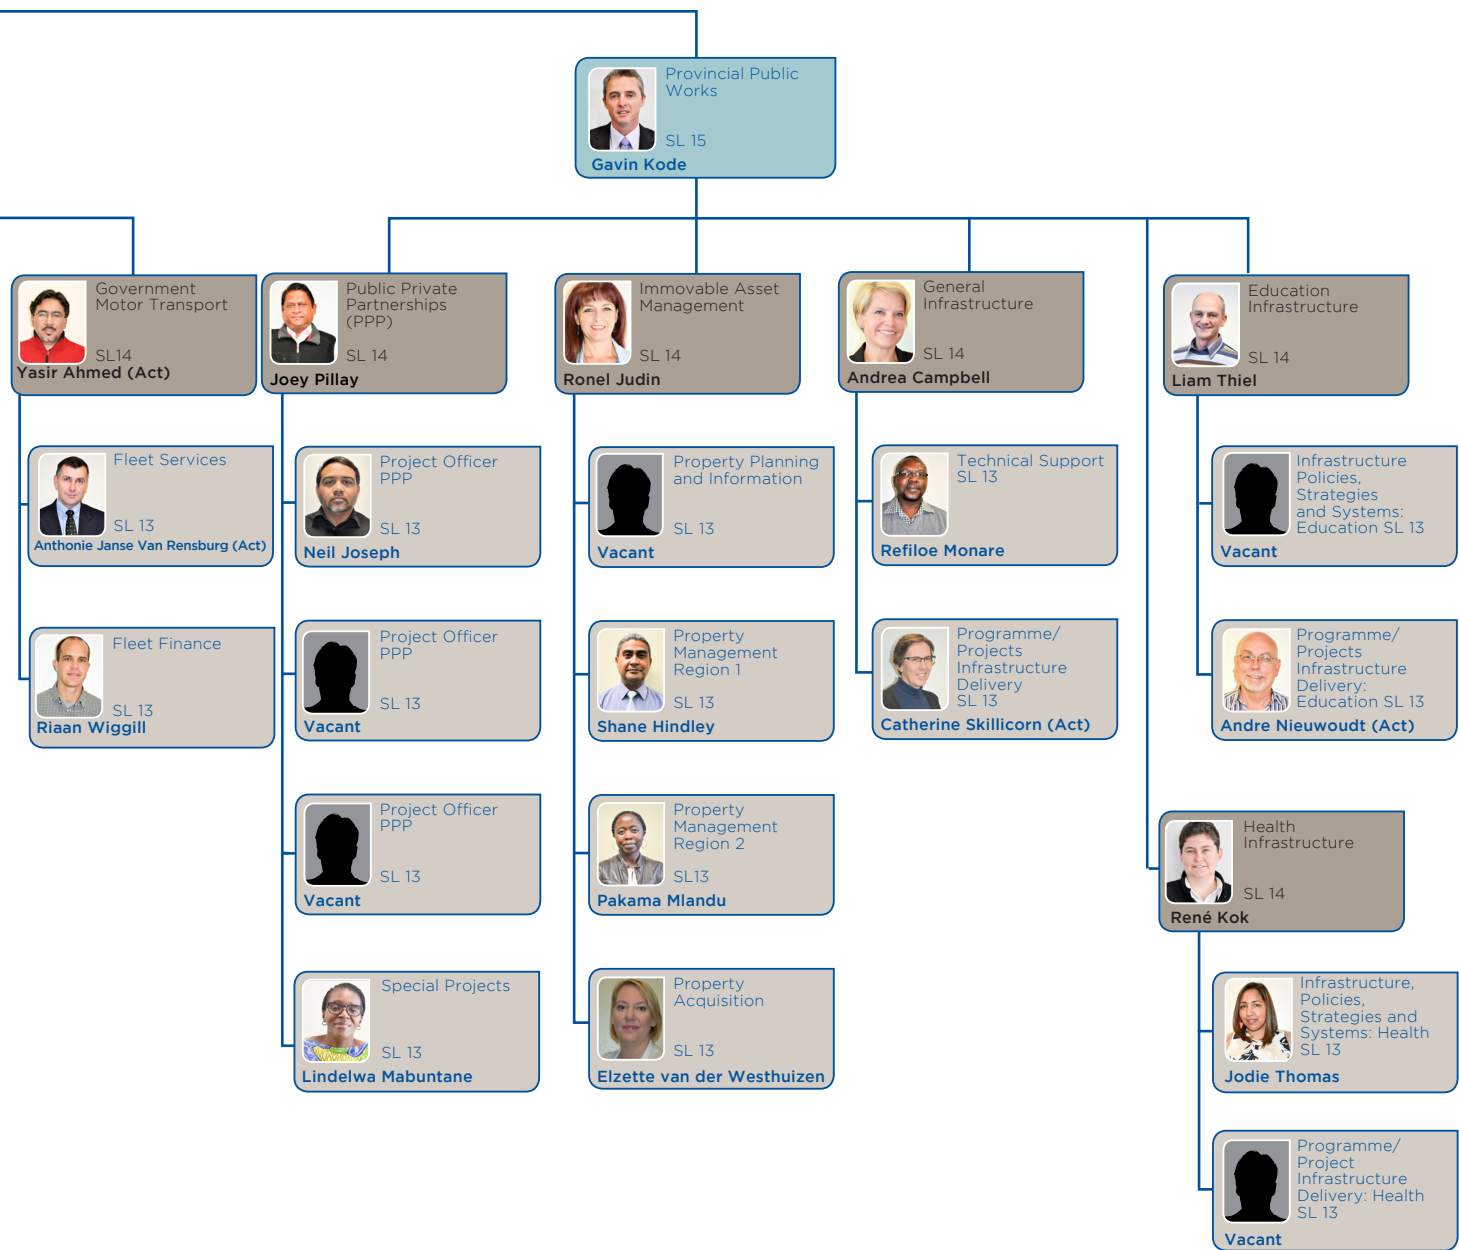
Provincial Public Works
SL 15
Gavin Kode

Government Motor Transport
SL14
Yasir Ahmed (Act)

Fleet Services
SL 13
Anthonie Janse Van Rensburg (Act)

Fleet Finance
SL 13
Riaan Wiggill

Public Private Partnerships (PPP)
SL 14
Joey Pillay

Project Officer PPP
SL 13
Neil Joseph

Project Officer PPP
SL 13
Vacant

Project Officer PPP
SL 13
Vacant

Special Projects
SL 13
Lindelwa Mabuntane

Immovable Asset Management
SL 14
Ronel Judin

Property Planning and Information
SL 13
Vacant

Property Management Region 1
SL 13
Shane Hindley

Property Management Region 2
SL13
Pakama Mlandu

Property Acquisition
SL 13
Elzette van der Westhuizen

General Infrastructure
SL 14
Andrea Campbell

Technical Support
SL 13
Refiloe Monare

Programme/ Projects Infrastructure Delivery
SL 13
Catherine Skillicorn (Act)

Education Infrastructure
SL 14
Liam Thiel

Infrastructure Policies, Strategies and Systems: Education SL 13
Vacant

Programme/ Projects Infrastructure Delivery: Education SL 13
Andre Nieuwoudt (Act)

Health Infrastructure
SL 14
René Kok

Infrastructure, Policies, Strategies and Systems: Health
SL 13
Jodie Thomas

Programme/ Project Infrastructure Delivery: Health
SL 13
Vacant